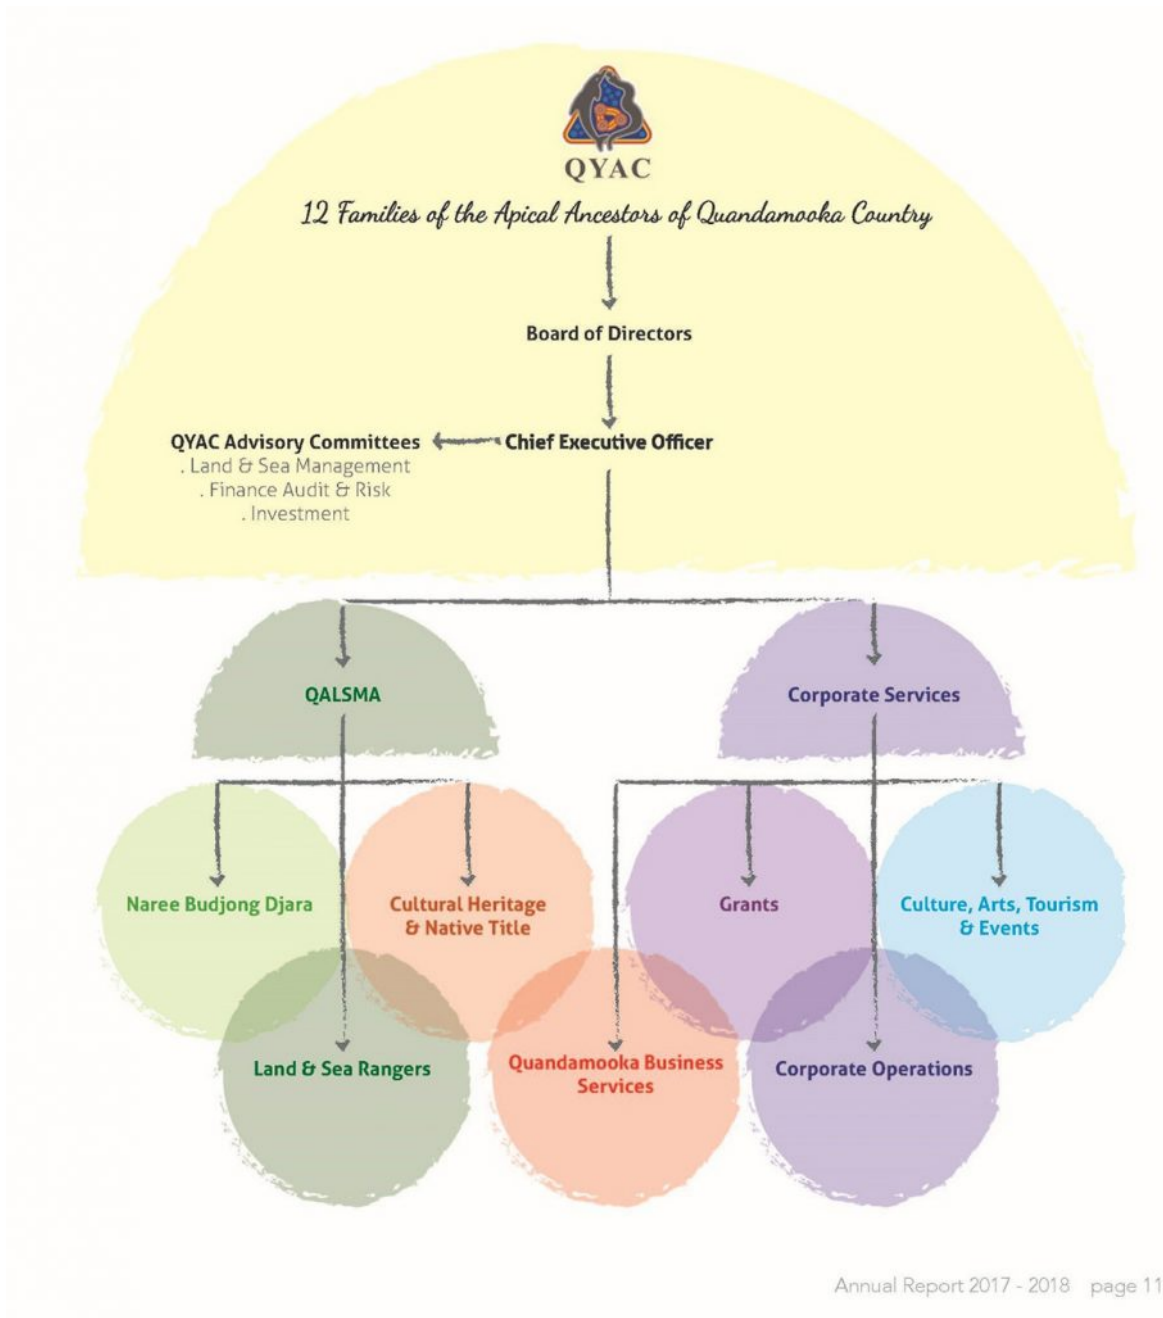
QYAC

12 Families of the Apical Ancestors of Quandamooka Country

Board of Directors

QYAC Advisory Committees
. Land & Sea Management
. Finance Audit & Risk
. Investment

Chief Executive Officer

QALSMA

Corporate Services

Naree Budjong Djara

Cultural Heritage & Native Title

Grants

Culture, Arts, Tourism & Events

Land & Sea Rangers

Quandamooka Business Services

Corporate Operations

Annual Report 2017 - 2018 page 11